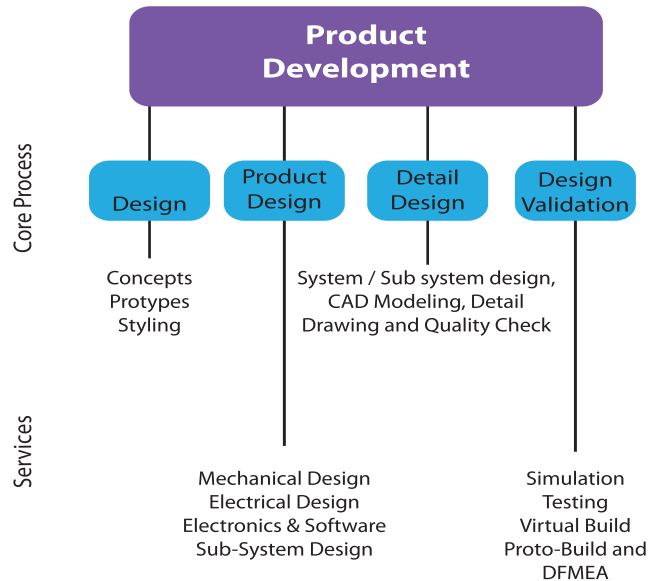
Product Development

Core Process

Design

Product Design

Detail Design

Design Validation

Concepts
Protypes
Styling

System / Sub system design, CAD Modeling, Detail Drawing and Quality Check

Services

Mechanical Design
Electrical Design
Electronics & Software
Sub-System Design

Simulation
Testing
Virtual Build
Proto-Build and DFMEA